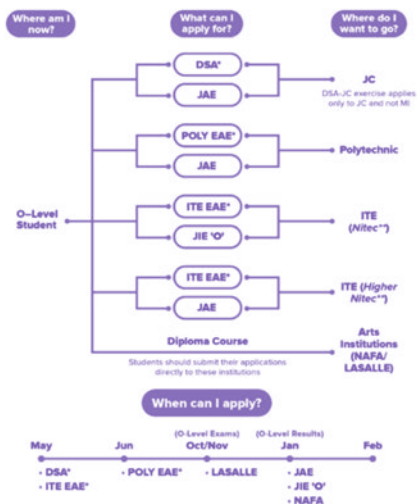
Where am I now?

What can I apply for?

Where do I want to go?

O-Level Student

DSA*

JAE

JC

DSA-JC exercise applies only to JC and not MI

POLY EAE*

JAE

Polytechnic

ITE EAE*

JIE 'O'

ITE (Nitec**)

ITE EAE*

JAE

ITE (Higher Nitec**)

Diploma Course

Arts Institutions (NAFA/ LASALLE)

Students should submit their applications directly to these institutions

When can I apply?

May
• DSA*
• ITE EAE*

Jun
• POLY EAE*

(O-Level Exams)
Oct/Nov
• LASALLE

(O-Level Results)
Jan
• JAE
• JIE 'O'
• NAFA

Feb